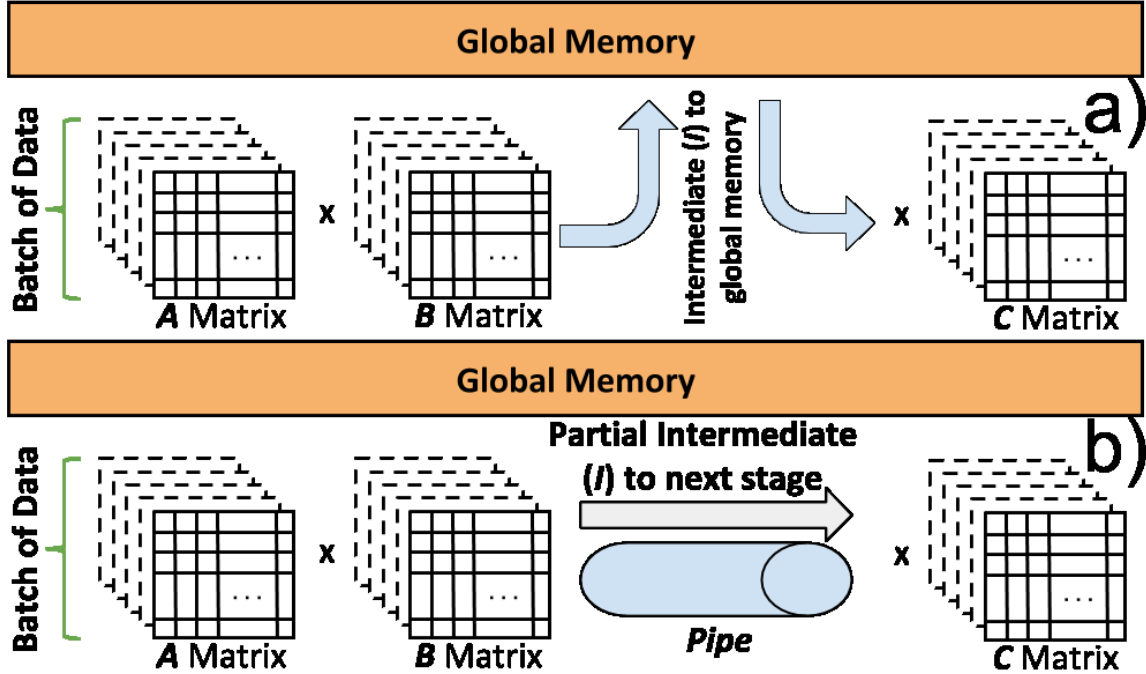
Global Memory

a)

Batch of Data

...

x

...

Intermediate (I) to global memory

x

...

A Matrix

B Matrix

C Matrix

Global Memory

b)

Batch of Data

...

x

...

Partial Intermediate (I) to next stage

x

...

A Matrix

B Matrix

Pipe

C Matrix